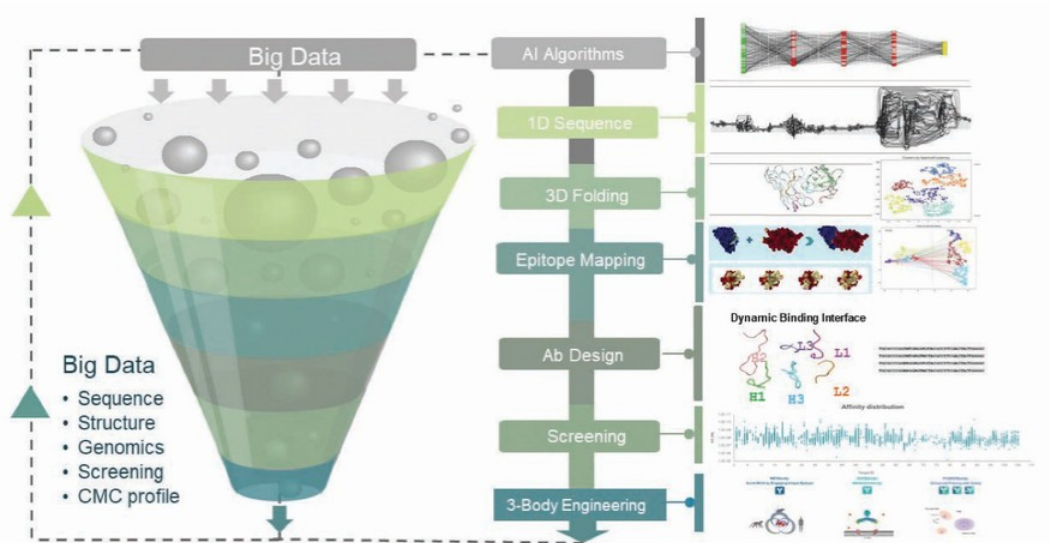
Big Data

AI Algorithms

1D Sequence

3D Folding

Epitope Mapping

Ab Design

Screening

3-Body Engineering

Big Data
• Sequence
• Structure
• Genomics
• Screening
• CMC profile

Dynamic Binding Interface

H2 L3 L1 H1 H3 L2

Affinity distribution